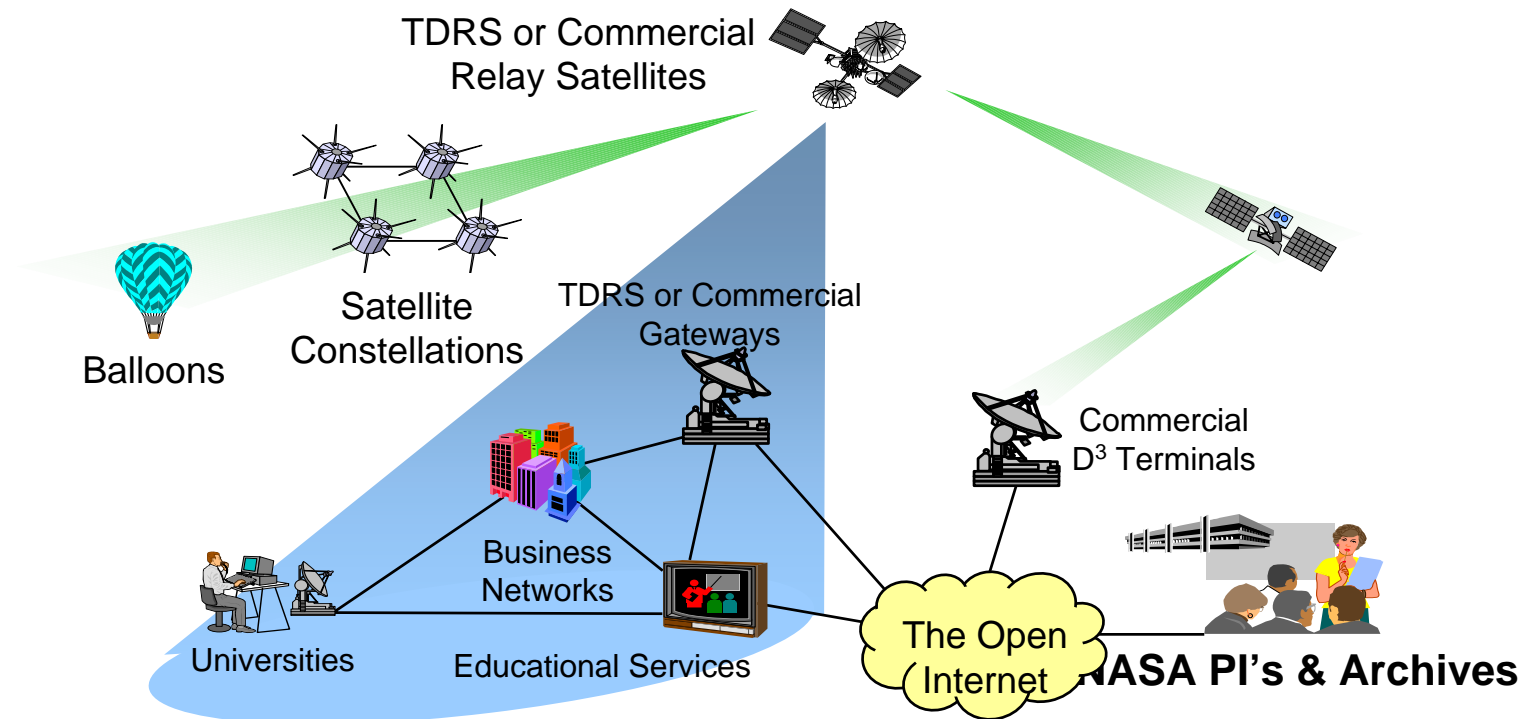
TDRS or Commercial Relay Satellites

Satellite Constellations

Balloons

TDRS or Commercial Gateways

Commercial $D^3$ Terminals

Business Networks

Universities

Educational Services

The Open Internet

NASA PI's & Archives